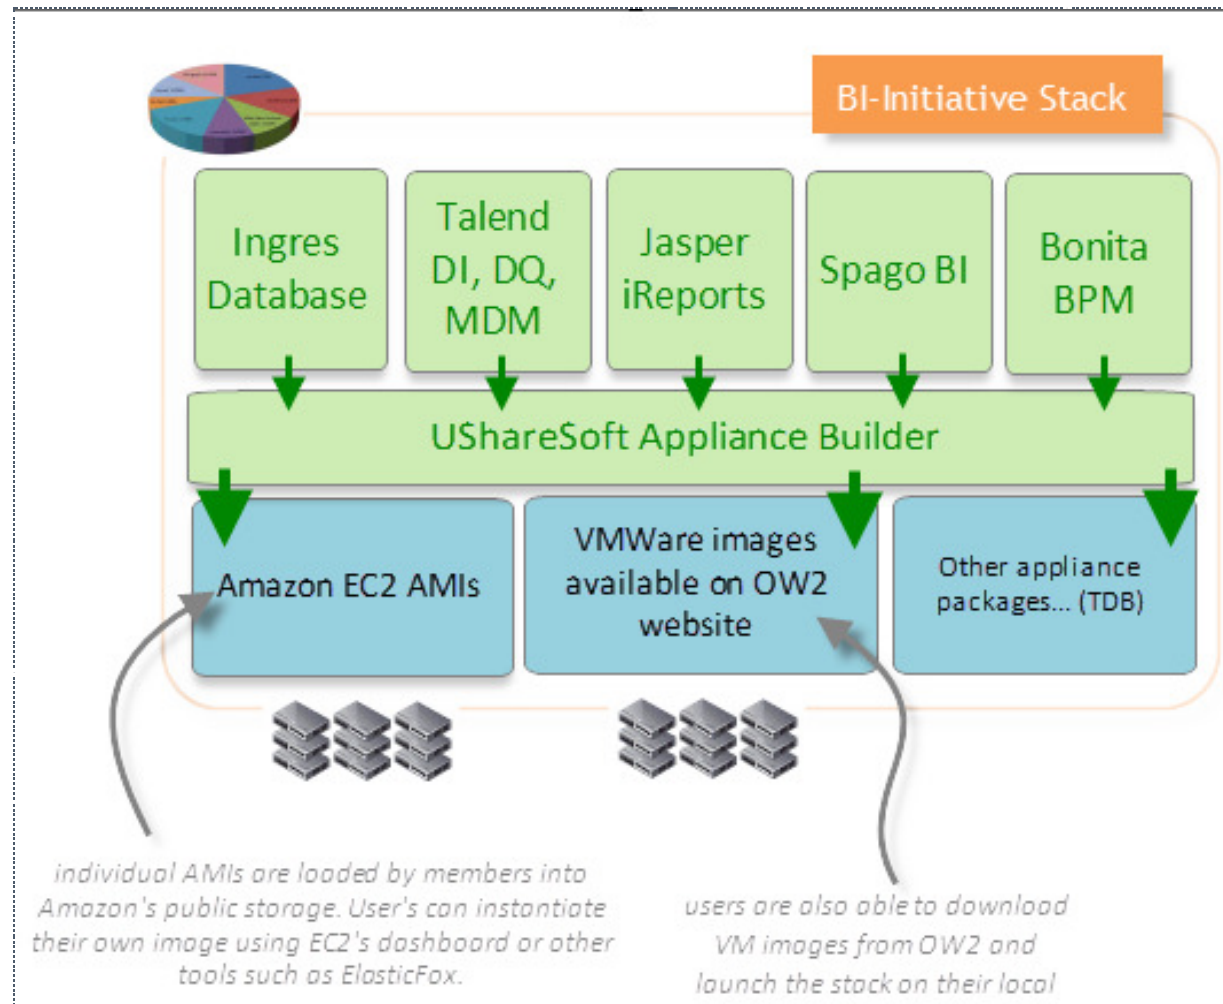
BI-Initiative Stack

Ingres Database

Talend DI, DQ, MDM

Jasper iReports

Spago BI

Bonita BPM

UShareSoft Appliance Builder

Amazon EC2 AMIs

VMWare images available on OW2 website

Other appliance packages... (TDB)

individual AMIs are loaded by members into Amazon's public storage. User's can instantiate their own image using EC2's dashboard or other tools such as ElasticFox.

users are also able to download VM images from OW2 and launch the stack on their local